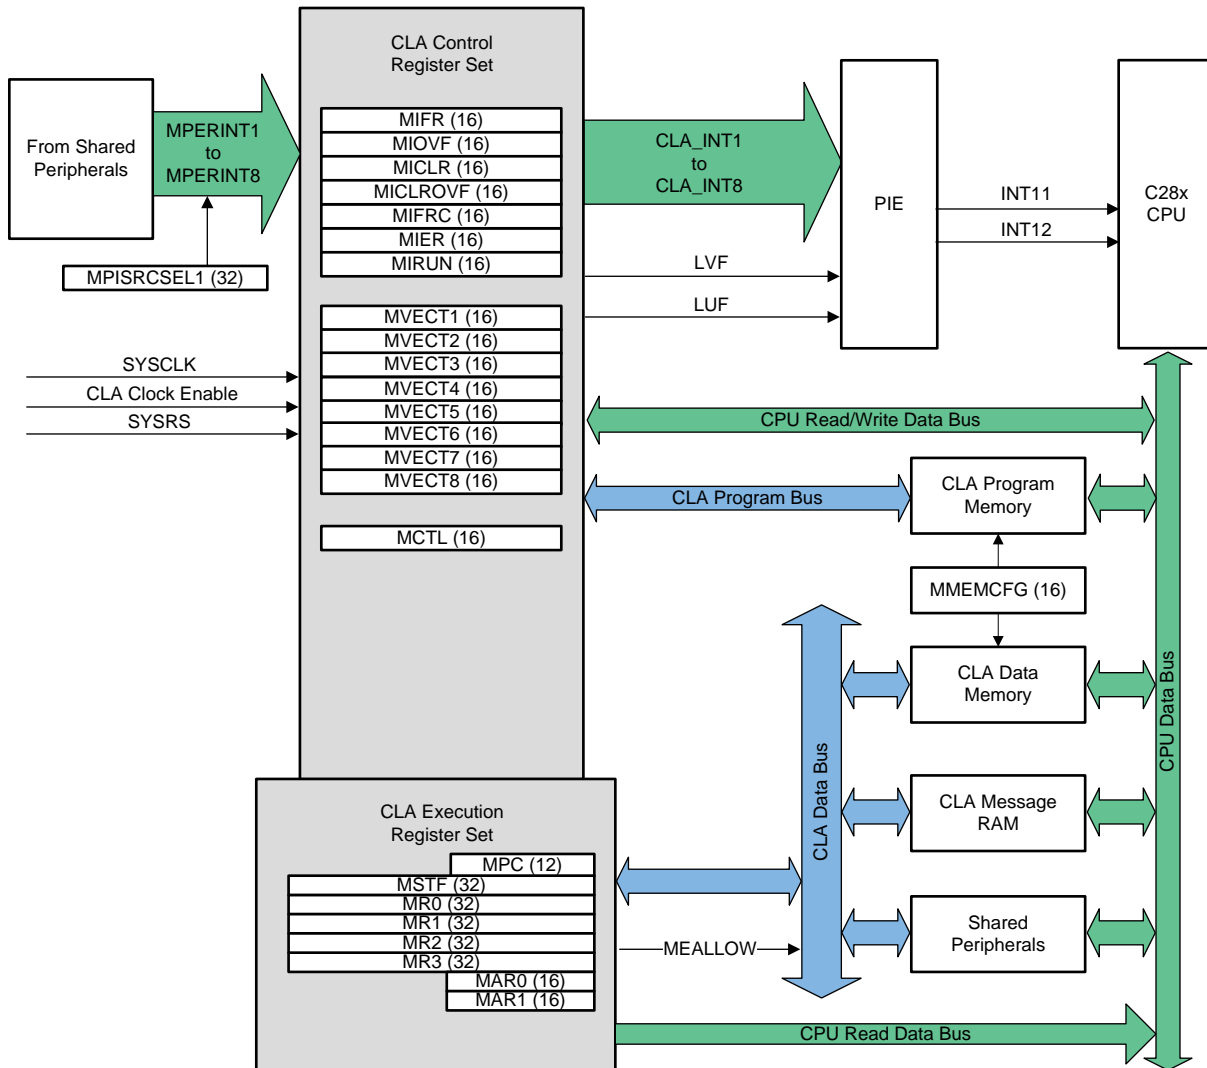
CLA Control Register Set

From Shared Peripherals

MPERINT1 to MPERINT8

MPISRCSEL1 (32)

MIFR (16)
MIOVF (16)
MICLR (16)
MICLROVF (16)
MIFRC (16)
MIER (16)
MIRUN (16)

CLA_INT1 to CLA_INT8

PIE

INT11
INT12

C28x CPU

LVF
LUF

MVECT1 (16)
MVECT2 (16)
MVECT3 (16)
MVECT4 (16)
MVECT5 (16)
MVECT6 (16)
MVECT7 (16)
MVECT8 (16)

SYSCLK
CLA Clock Enable
SYSRS

CPU Read/Write Data Bus

CLA Program Bus

CLA Program Memory

MCTL (16)

MMEMCFG (16)

CLA Data Memory

CLA Data Bus

CPU Data Bus

CLA Message RAM

CLA Execution Register Set

MPC (12)
MSTF (32)
MR0 (32)
MR1 (32)
MR2 (32)
MR3 (32)
MAR0 (16)
MAR1 (16)

MEALLOW

Shared Peripherals

CPU Read Data Bus